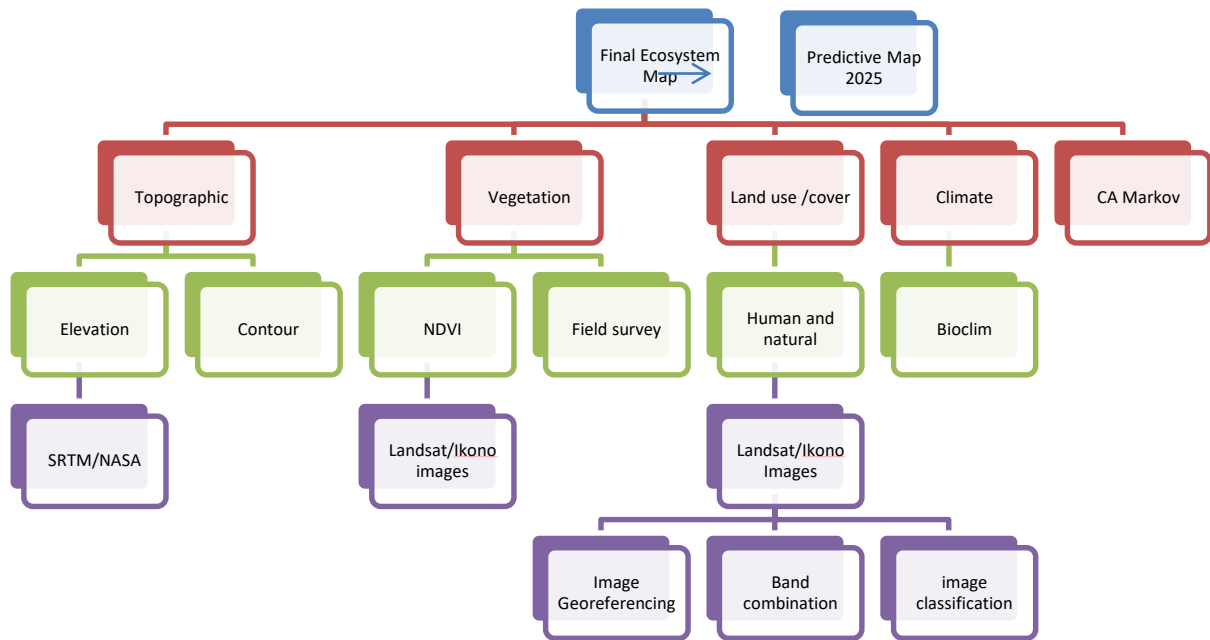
Final Ecosystem Map

Predictive Map 2025

Topographic

Vegetation

Land use /cover

Climate

CA Markov

Elevation

Contour

NDVI

Field survey

Human and natural

Bioclim

SRTM/NASA

Landsat/Ikono images

Landsat/Ikono Images

Image Georeferencing

Band combination

image classification